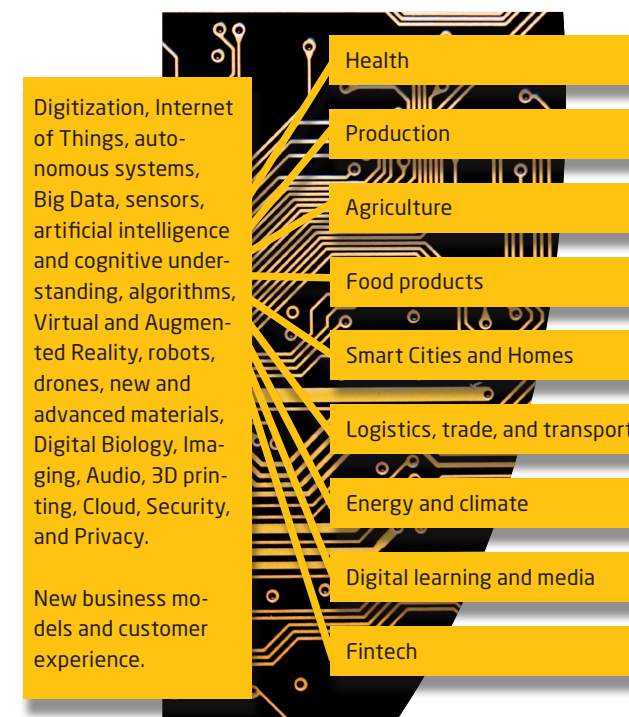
Digitization, Internet of Things, autonomous systems, Big Data, sensors, artificial intelligence and cognitive understanding, algorithms, Virtual and Augmented Reality, robots, drones, new and advanced materials, Digital Biology, Imaging, Audio, 3D printing, Cloud, Security, and Privacy.

New business models and customer experience.

Health

Production

Agriculture

Food products

Smart Cities and Homes

Logistics, trade, and transport

Energy and climate

Digital learning and media

Fintech